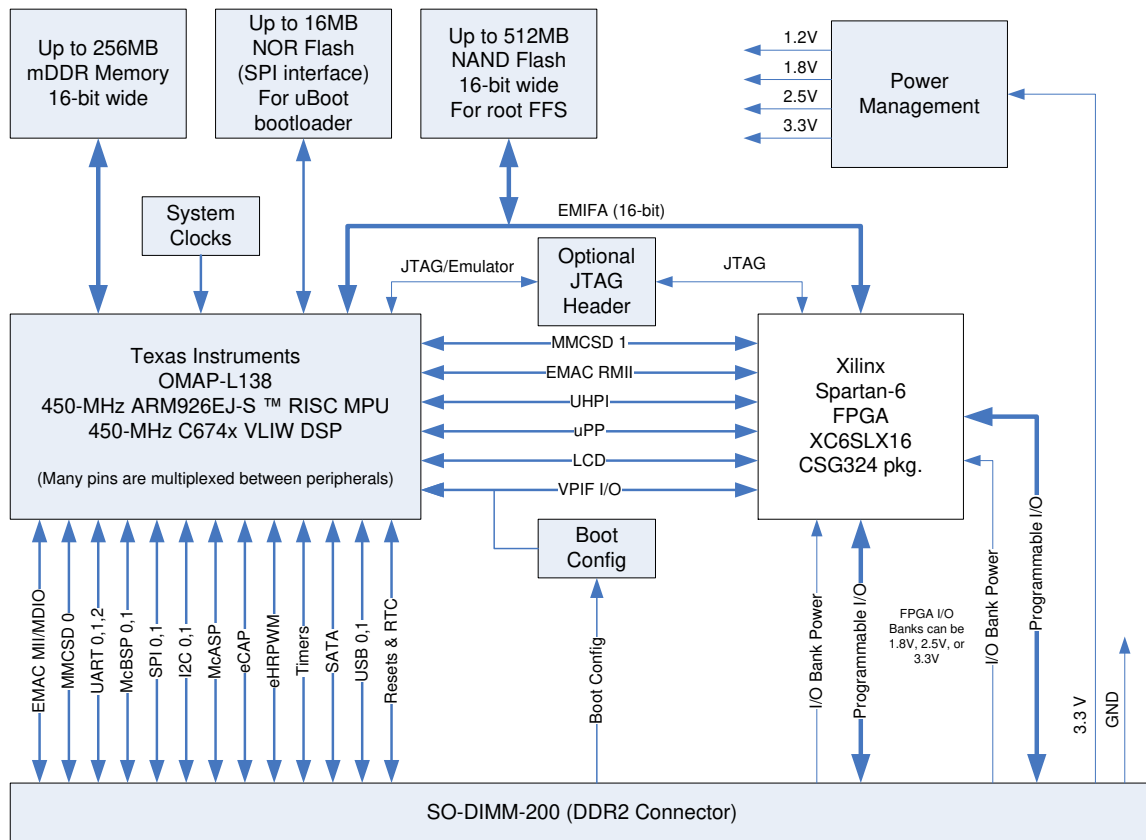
Up to 256MB mDDR Memory 16-bit wide

Up to 16MB NOR Flash (SPI interface) For uBoot bootloader

Up to 512MB NAND Flash 16-bit wide For root FFS

1.2V
1.8V
2.5V
3.3V

Power Management

System Clocks

EMIFA (16-bit)

JTAG/Emulator

Optional JTAG Header

JTAG

Texas Instruments OMAP-L138 450-MHz ARM926EJ-S ™ RISC MPU 450-MHz C674x VLIW DSP

(Many pins are multiplexed between peripherals)

MMCSD 1
EMAC RMII
UHPI
uPP
LCD
VPIF I/O

Xilinx Spartan-6 FPGA XC6SLX16 CSG324 pkg.

Boot Config

EMAC MII/MDIO
MMCSD 0
UART 0,1,2
McBSP 0,1
SPI 0,1
I2C 0,1
McASP
eCAP
eHRPWM
Timers
SATA
USB 0,1
Resets & RTC

Boot Config

I/O Bank Power
Programmable I/O

FPGA I/O Banks can be 1.8V, 2.5V, or 3.3V

I/O Bank Power
Programmable I/O

3.3 V
GND

SO-DIMM-200 (DDR2 Connector)